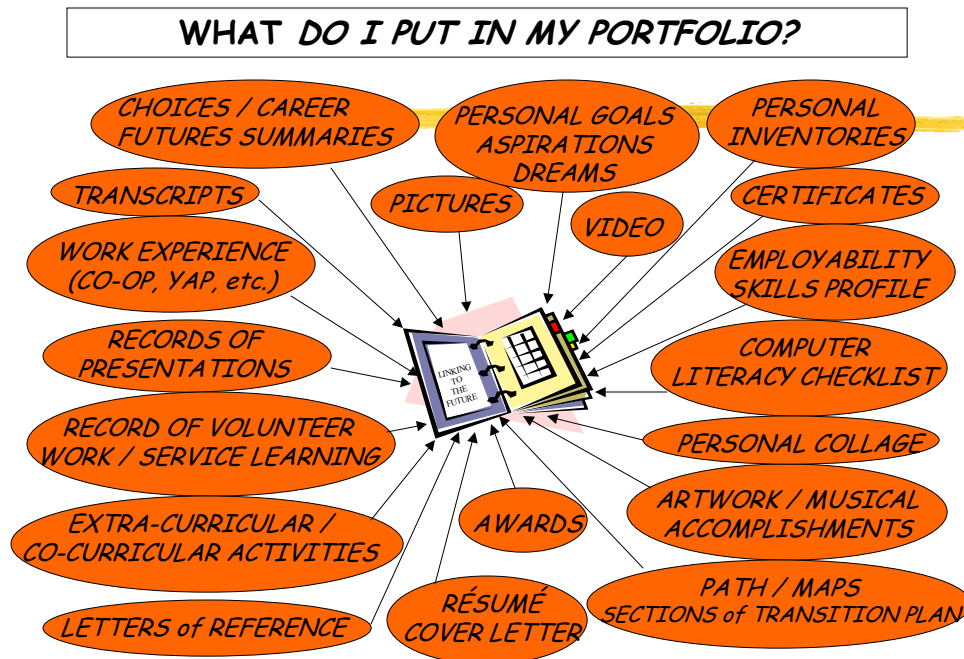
WHAT DO I PUT IN MY PORTFOLIO?

CHOICES / CAREER FUTURES SUMMARIES

PERSONAL GOALS ASPIRATIONS DREAMS

PERSONAL INVENTORIES

TRANSCRIPTS

PICTURES

VIDEO

CERTIFICATES

WORK EXPERIENCE (CO-OP, YAP, etc.)

EMPLOYABILITY SKILLS PROFILE

LINKING TO THE FUTURE

RECORDS OF PRESENTATIONS

COMPUTER LITERACY CHECKLIST

RECORD OF VOLUNTEER WORK / SERVICE LEARNING

PERSONAL COLLAGE

EXTRA-CURRICULAR / CO-CURRICULAR ACTIVITIES

AWARDS

ARTWORK / MUSICAL ACCOMPLISHMENTS

LETTERS of REFERENCE

RÉSUMÉ COVER LETTER

PATH / MAPS SECTIONS of TRANSITION PLAN